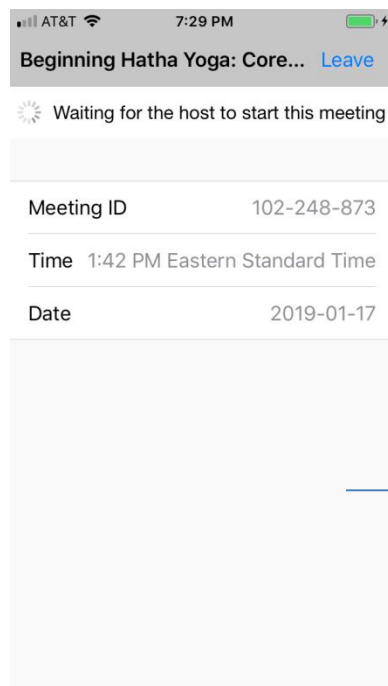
AT&T 7:29 PM

Beginning Hatha Yoga: Core... Leave

Waiting for the host to start this meeting

| | |
|---|---|
| Meeting ID | 102-248-873 |
| Time | 1:42 PM Eastern Standard Time |
| Date | 2019-01-17 |